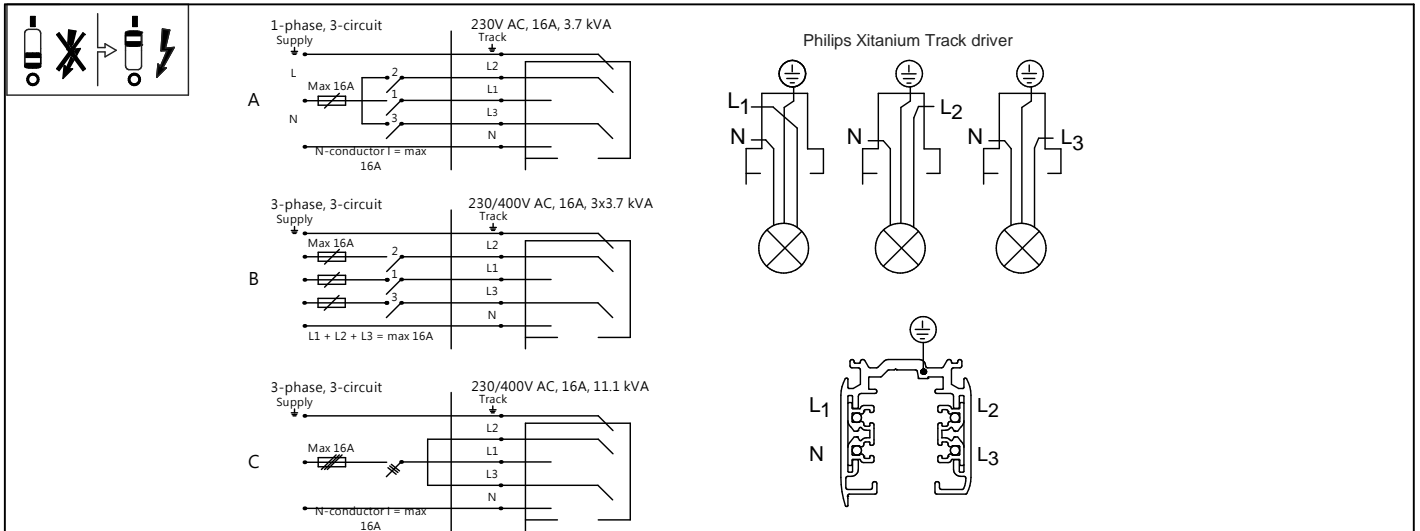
1-phase, 3-circuit
Supply
L
N
Max 16A
2
1
3
230V AC, 16A, 3.7 kVA
Track
L2
L1
L3
N
N-conductor I = max 16A
A

3-phase, 3-circuit
Supply
Max 16A
2
1
3
230/400V AC, 16A, 3x3.7 kVA
Track
L2
L1
L3
N
L1 + L2 + L3 = max 16A
B

3-phase, 3-circuit
Supply
Max 16A
230/400V AC, 16A, 11.1 kVA
Track
L2
L1
L3
N
N-conductor I = max 16A
C

Philips Xitanium Track driver
$L_1$
N
N
$L_2$
N
$L_3$

$L_1$
N
$L_2$
$L_3$